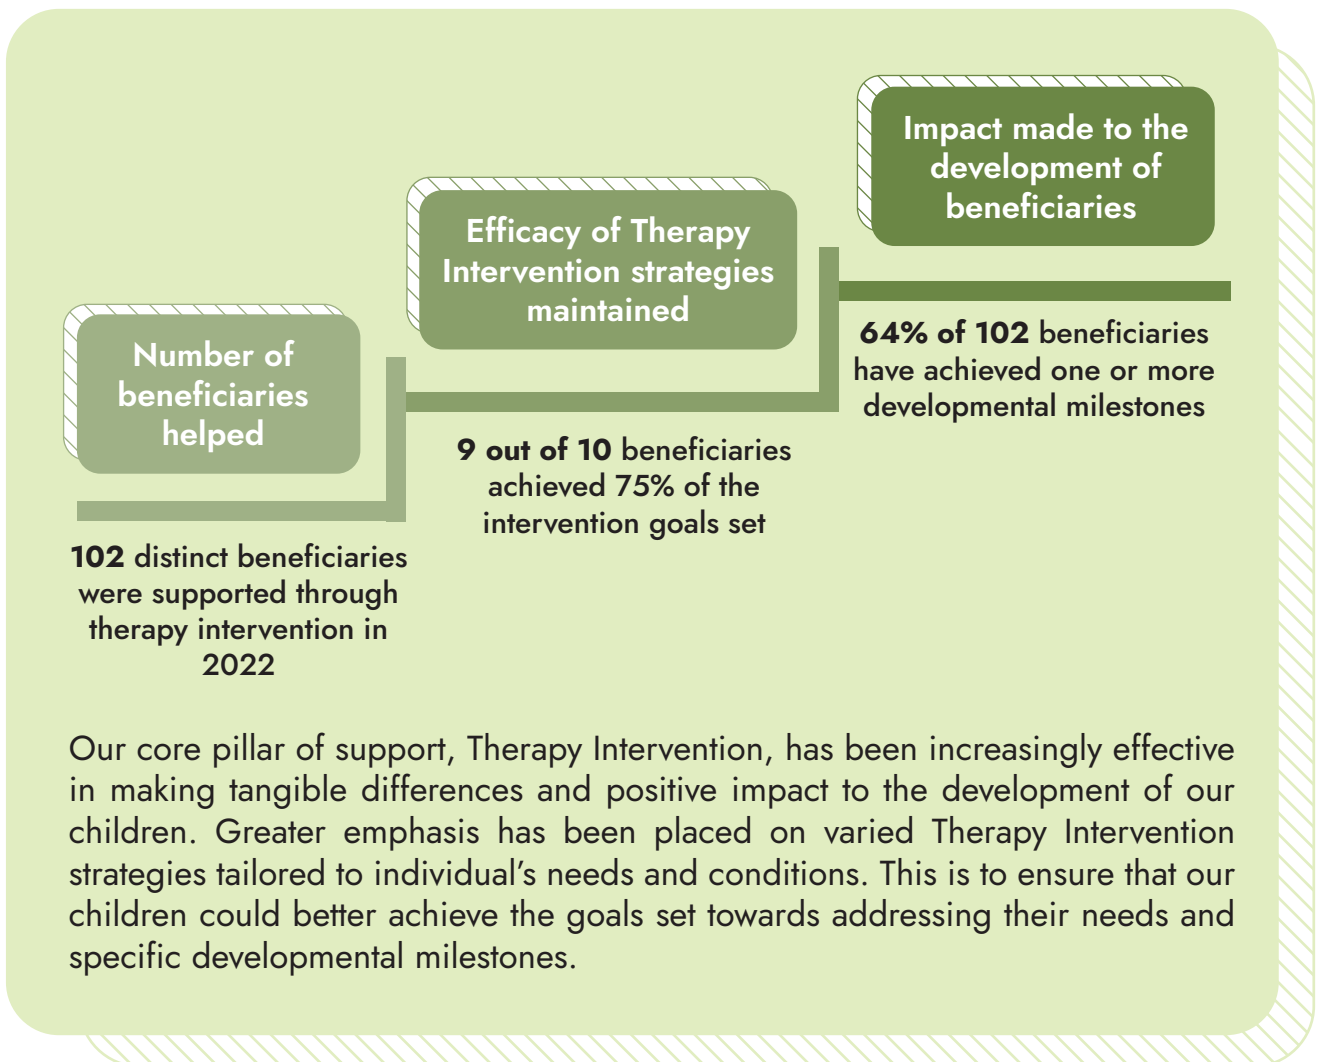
Number of beneficiaries helped

102 distinct beneficiaries were supported through therapy intervention in 2022

Efficacy of Therapy Intervention strategies maintained

9 out of 10 beneficiaries achieved 75% of the intervention goals set

Impact made to the development of beneficiaries

64% of 102 beneficiaries have achieved one or more developmental milestones

Our core pillar of support, Therapy Intervention, has been increasingly effective in making tangible differences and positive impact to the development of our children. Greater emphasis has been placed on varied Therapy Intervention strategies tailored to individual's needs and conditions. This is to ensure that our children could better achieve the goals set towards addressing their needs and specific developmental milestones.